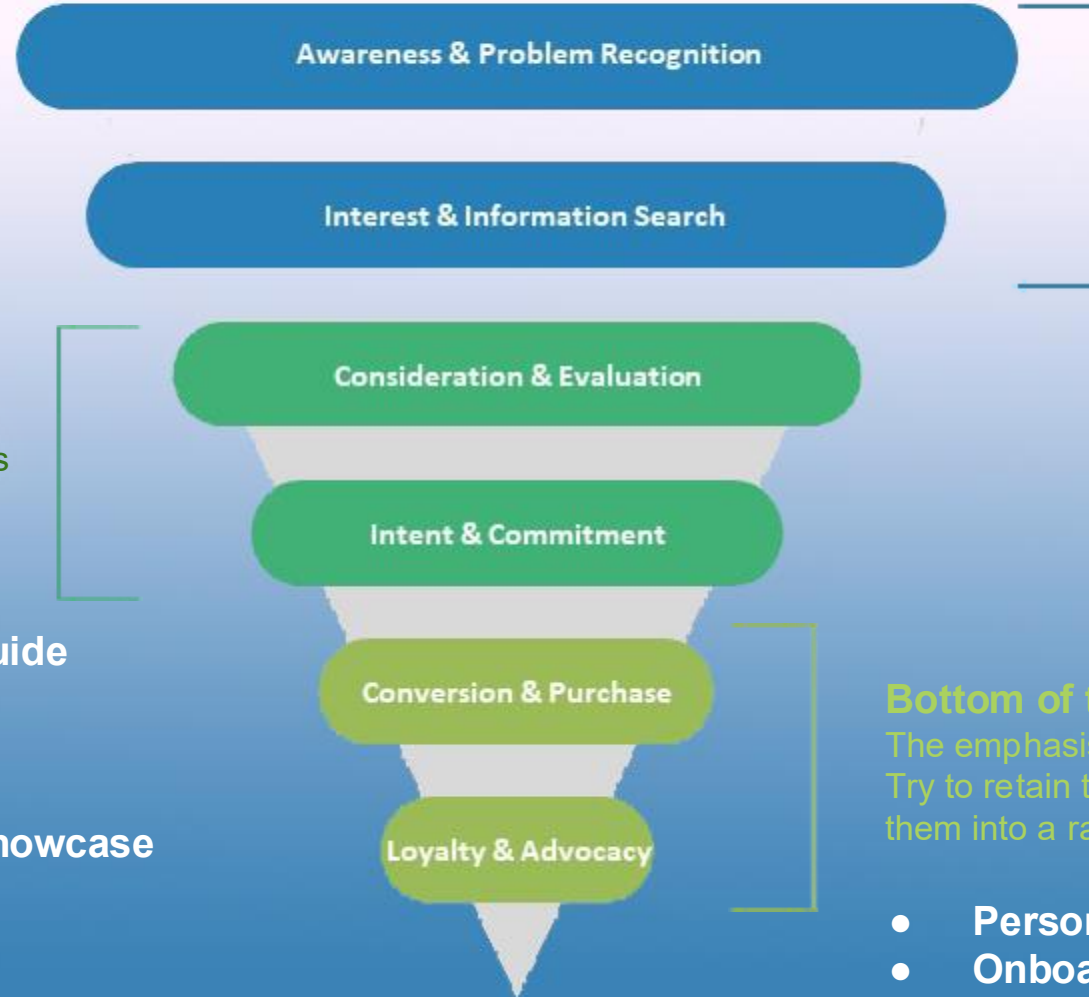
Awareness & Problem Recognition

Interest & Information Search

Consideration & Evaluation

Intent & Commitment

Conversion & Purchase

Loyalty & Advocacy

s

uide

howcase

Bottom of t

The emphasi

Try to retain t

them into a ra

● Perso

● Onboa